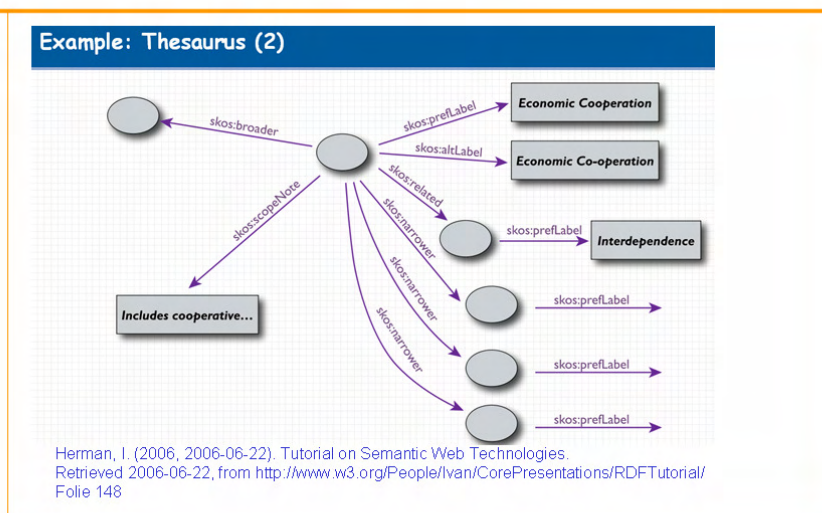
Example: Thesaurus (2)

skos:broader

skos:prefLabel

Economic Cooperation

skos:altLabel

Economic Co-operation

skos:related

skos:scopeNote

skos:narrower

skos:prefLabel

Interdependence

skos:narrower

skos:prefLabel

Includes cooperative...

skos:narrower

skos:prefLabel

skos:prefLabel

Herman, I. (2006, 2006-06-22). Tutorial on Semantic Web Technologies.
Retrieved 2006-06-22, from http://www.w3.org/People/Ivan/CorePresentations/RDFTutorial/
Folie 148